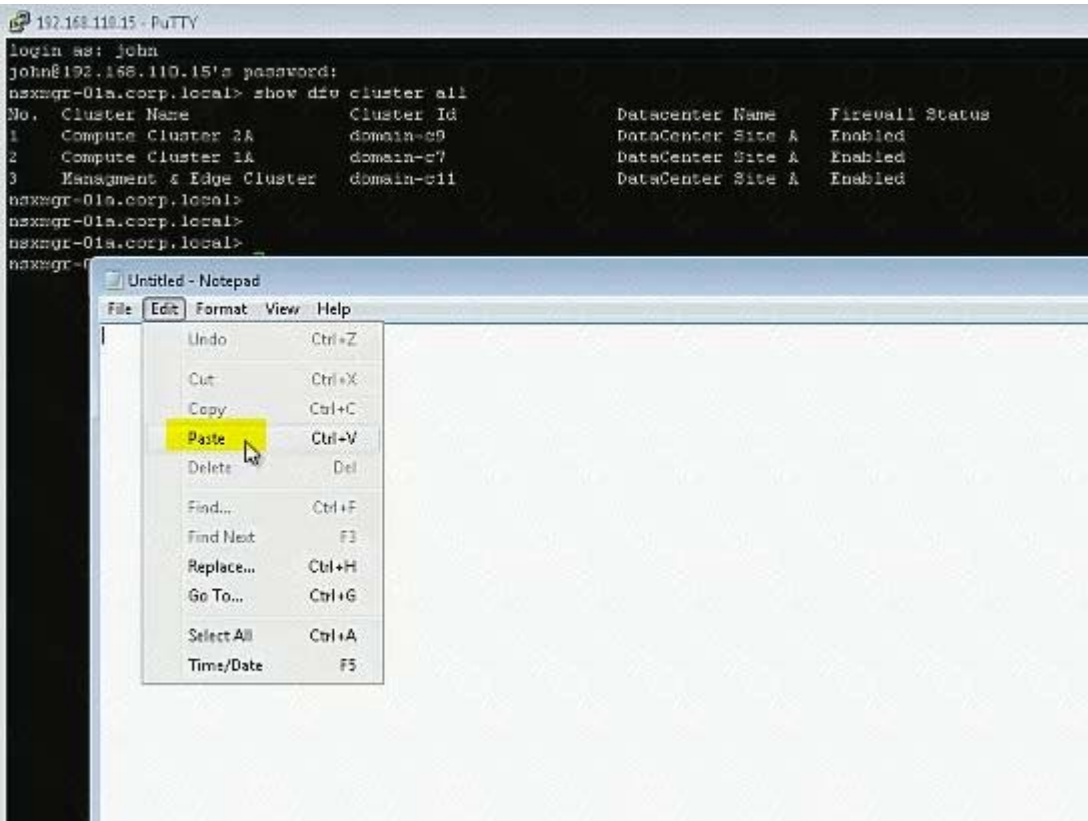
192.168.110.15 - PuTTY

login as: john
john@192.168.110.15's password:
nsxmgr-01a.corp.local> show dfw cluster all

| No. | Cluster Name | Cluster Id | Datacenter Name | Firewall Status |
|---|---|---|---|---|
| 1 | Compute Cluster 2A | domain-c9 | DataCenter Site A | Enabled |
| 2 | Compute Cluster 1A | domain-c7 | DataCenter Site A | Enabled |
| 3 | Managment & Edge Cluster | domain-c11 | DataCenter Site A | Enabled |

nsxmgr-01a.corp.local>
nsxmgr-01a.corp.local>
nsxmgr-01a.corp.local>
nsxmgr-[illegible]

Untitled - Notepad

File Edit Format View Help

Undo Ctrl+Z
Cut Ctrl+X
Copy Ctrl+C
Paste Ctrl+V
Delete Del
Find... Ctrl+F
Find Next F3
Replace... Ctrl+H
Go To... Ctrl+G
Select All Ctrl+A
Time/Date F5